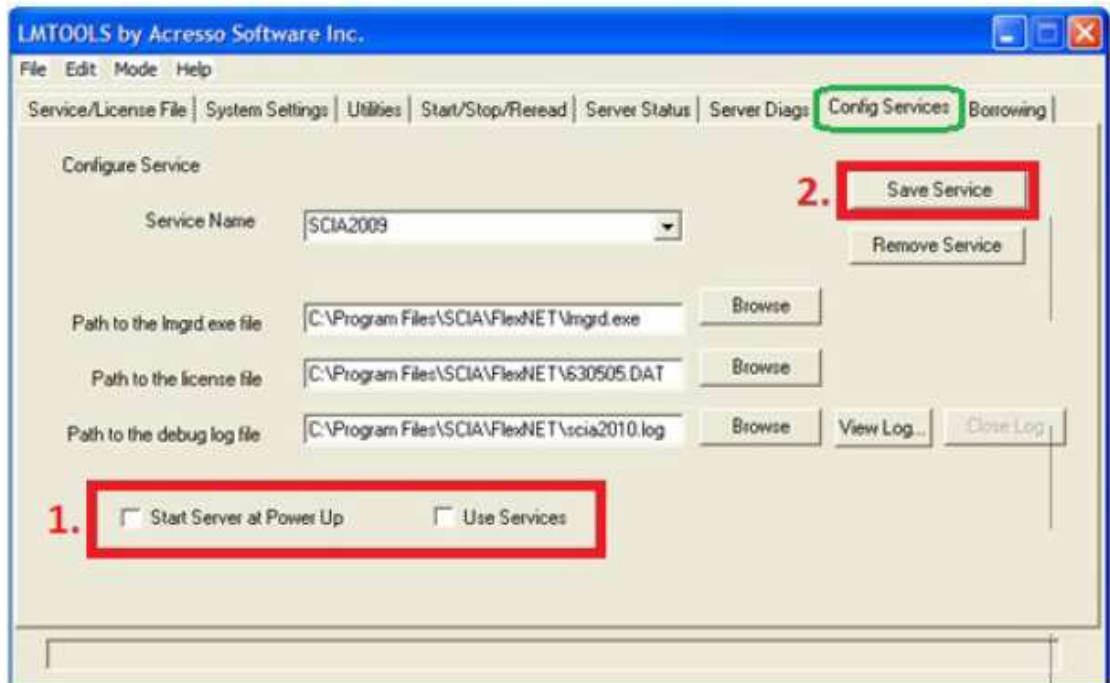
LMTOOLS by Acresso Software Inc.

File Edit Mode Help

Service/License File | System Settings | Utilities | Start/Stop/Reread | Server Status | Server Diags | Config Services | Borrowing

Configure Service

2. Save Service

Service Name SCIA2009

Remove Service

Path to the lmgrd.exe file C:\Program Files\SCIA\FlexNET\lmgrd.exe Browse

Path to the license file C:\Program Files\SCIA\FlexNET\630505.DAT Browse

Path to the debug log file C:\Program Files\SCIA\FlexNET\scia2010.log Browse View Log... Close Log

1. Start Server at Power Up Use Services